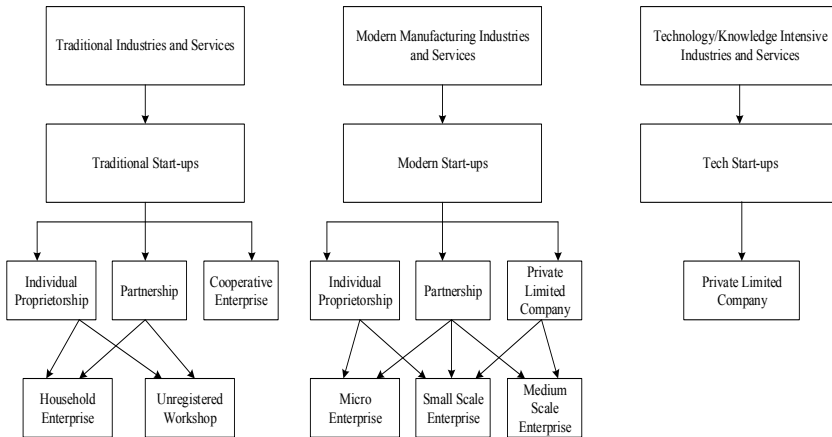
Traditional Industries and Services

Traditional Start-ups

Individual Proprietorship

Partnership

Cooperative Enterprise

Household Enterprise

Unregistered Workshop

Modern Manufacturing Industries and Services

Modern Start-ups

Individual Proprietorship

Partnership

Private Limited Company

Micro Enterprise

Small Scale Enterprise

Medium Scale Enterprise

Technology/Knowledge Intensive Industries and Services

Tech Start-ups

Private Limited Company